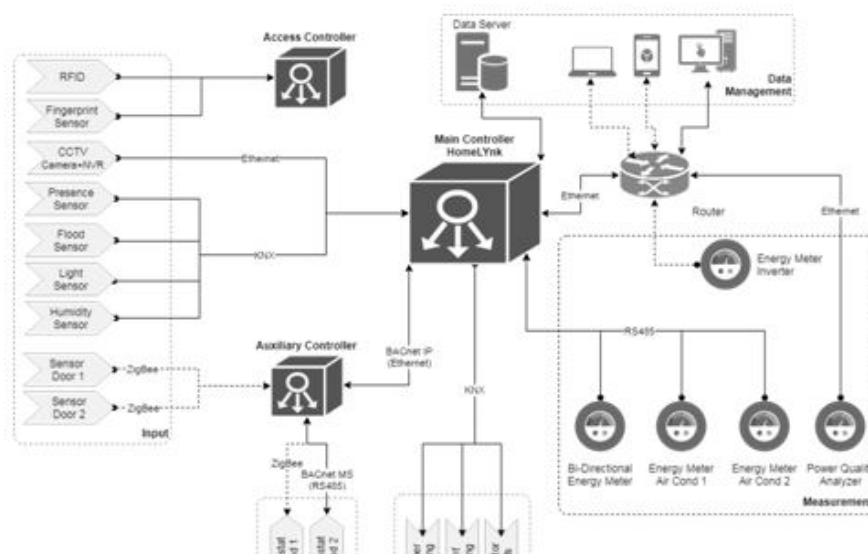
Access Controller

RFID

Fingerprint Sensor

CCTV Camera+NVR

Ethernet

Presence Sensor

Flood Sensor

KNX

Light Sensor

Humidity Sensor

Sensor Door 1

ZigBee

Sensor Door 2

ZigBee

Input

Data Server

Data Management

Main Controller HomeLYnk

Ethernet

Router

Ethernet

Energy Meter Inverter

Auxiliary Controller

BACnet IP (Ethernet)

RS485

KNX

ZigBee

BACnet MS (RS485)

Bi-Directional Energy Meter

Energy Meter Air Cond 1

Energy Meter Air Cond 2

Power Quali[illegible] Analyzer

Measurement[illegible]

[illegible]